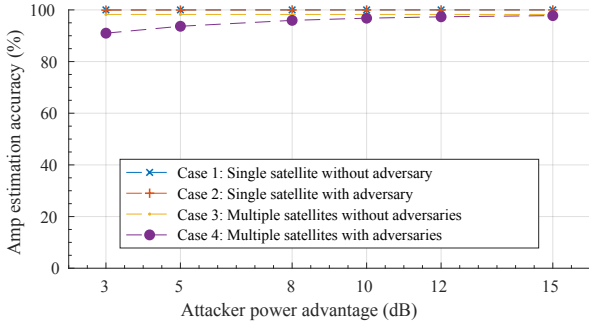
Amp estimation accuracy (%)

100
80
60
40
20
0

3
5
8
10
12
15

Attacker power advantage (dB)

Case 1: Single satellite without adversary
Case 2: Single satellite with adversary
Case 3: Multiple satellites without adversaries
Case 4: Multiple satellites with adversaries